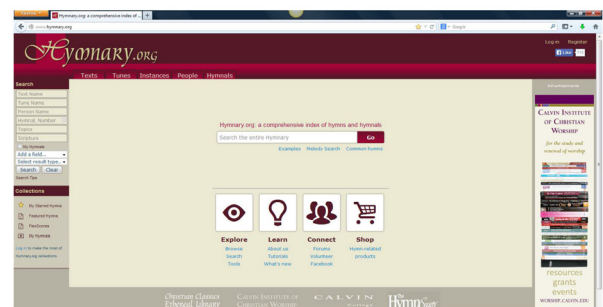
Hymnary.org: a comprehensive index of ... +

www.hymnary.org

Google

Hymnary.org

Log in Register

Like

Texts Tunes Instances People Hymnals

Search

Text Name

Tune Name

Person Name

Hymnal Number

Topics

Scripture

My Hymnals

Add a field...

Select result type...

Search Clear

Search Tips

Collections

My Starred Hymns

Featured Hymns

FlexScores

My Hymnals

Log in to make the most of Hymnary.org collections.

Hymnary.org: a comprehensive index of hymns and hymnals

Search the entire Hymnary

Go

Examples Melody Search Common Hymns

Explore

Browse

Search

Tools

Learn

About us

Tutorials

What's new

Connect

Forums

Volunteer

Facebook

Shop

Hymn-related products

Calvin Institute of Christian Worship

for the study and renewal of worship

resources

grants

events

WORSHIP.CALVIN.EDU

Christian Classics Ethereal Library

Calvin Institute of Christian Worship

CALVIN

Hymn